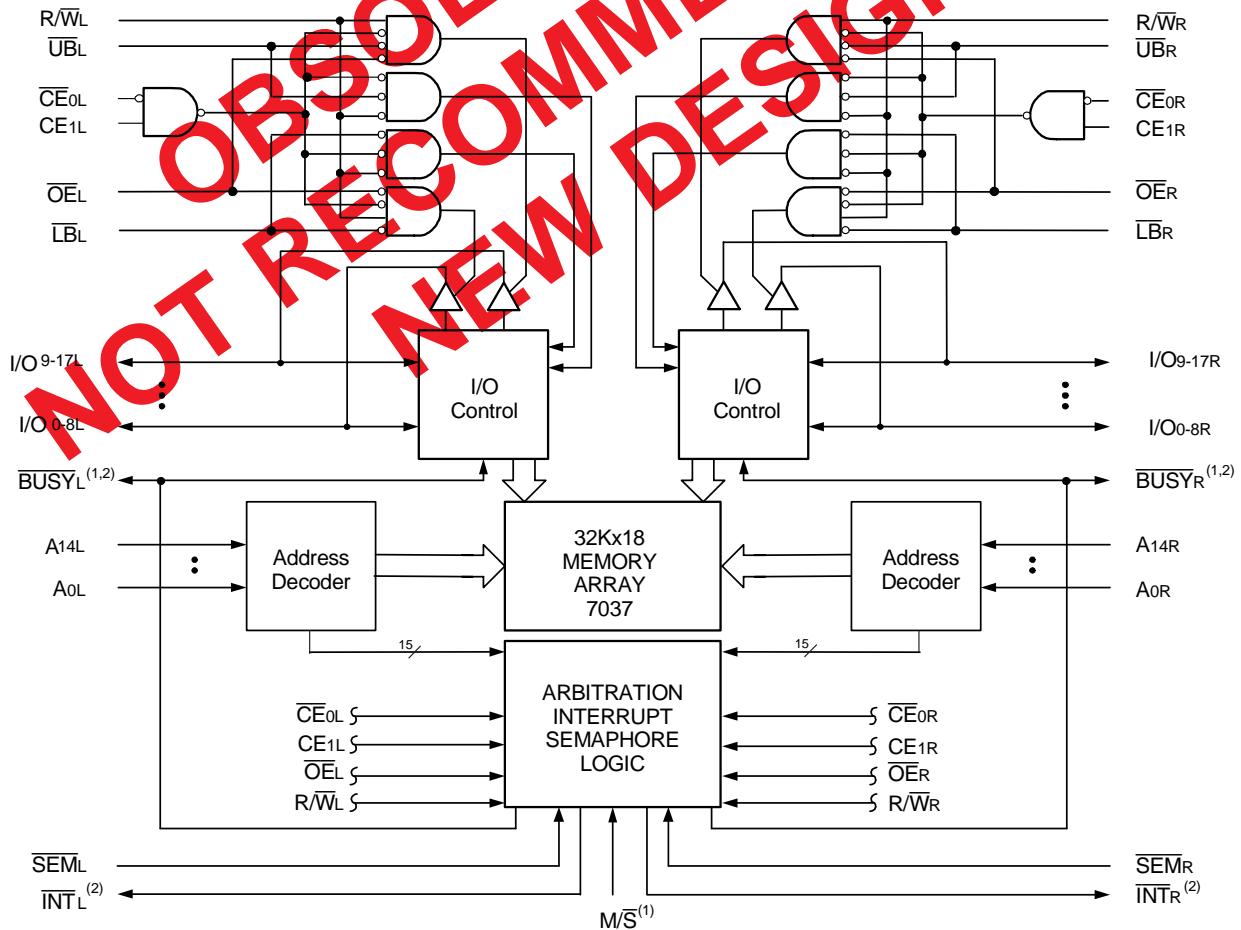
NOT RECOMMENDED FOR NEW DESIGNS
OBSOLETE

$R/\overline{W}_L$
$\overline{UB}_L$
$\overline{CE}_{0L}$
$CE_{1L}$
$\overline{OE}_L$
$\overline{LB}_L$

$R/\overline{W}_R$
$\overline{UB}_R$
$\overline{CE}_{0R}$
$CE_{1R}$
$\overline{OE}_R$
$\overline{LB}_R$

$I/O_{9-17L}$
$I/O_{0-8L}$
I/O Control
I/O Control
$I/O_{9-17R}$
$I/O_{0-8R}$

$\overline{BUSY}_L^{(1,2)}$
$\overline{BUSY}_R^{(1,2)}$

$A_{14L}$
$A_{0L}$
Address Decoder
32Kx18 MEMORY ARRAY 7037
Address Decoder
$A_{14R}$
$A_{0R}$

15
15

ARBITRATION INTERRUPT SEMAPHORE LOGIC

$\overline{CE}_{0L}$
$CE_{1L}$
$\overline{OE}_L$
$R/\overline{W}_L$
$\overline{CE}_{0R}$
$CE_{1R}$
$\overline{OE}_R$
$R/\overline{W}_R$

$\overline{SEM}_L$
$\overline{INT}_L^{(2)}$
$M/\overline{S}^{(1)}$
$\overline{SEM}_R$
$\overline{INT}_R^{(2)}$